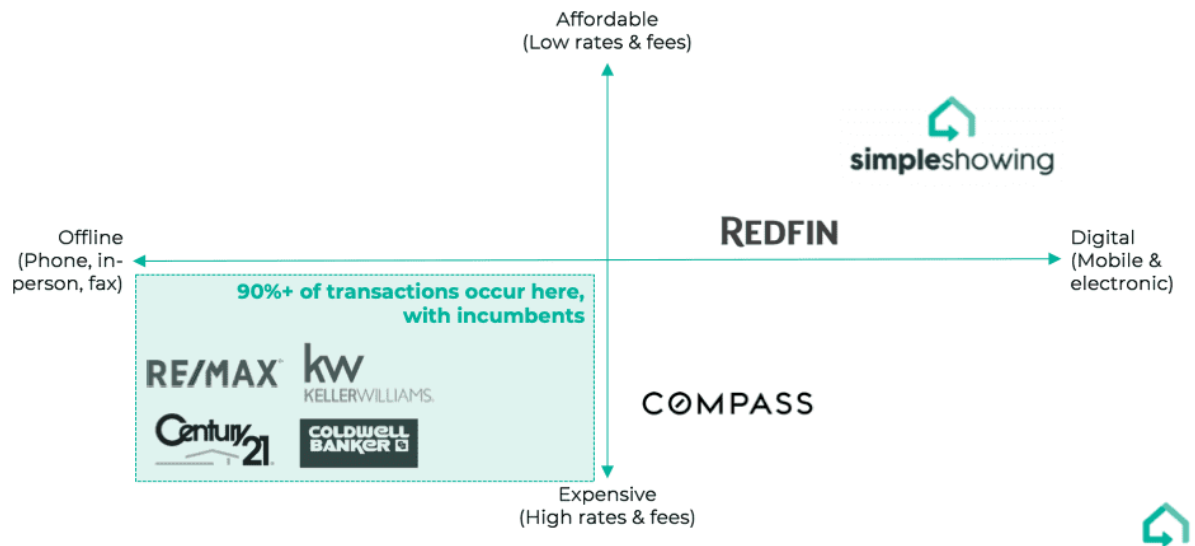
Affordable
(Low rates & fees)

simpleshowing

Offline
(Phone, in-person, fax)

REDFIN

Digital
(Mobile & electronic)

90%+ of transactions occur here, with incumbents

RE/MAX

kw
KELLERWILLIAMS.

Century 21

COLDWELL BANKER

COMPASS

Expensive
(High rates & fees)